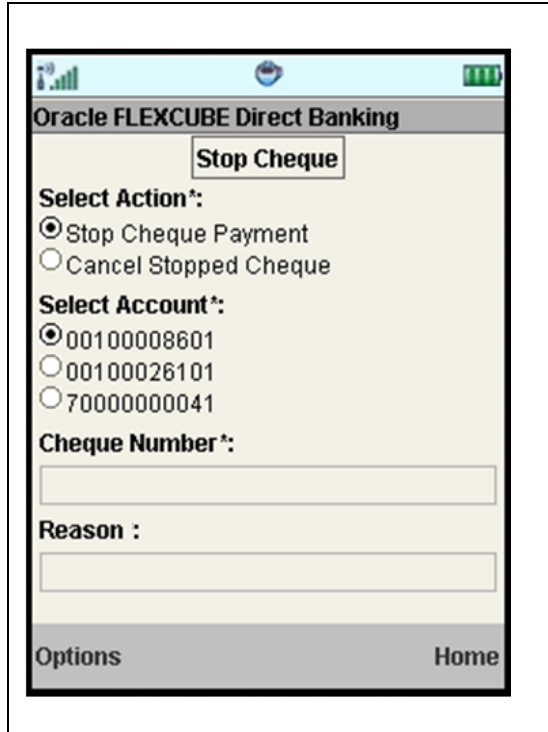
Oracle FLEXCUBE Direct Banking

Stop Cheque

Select Action*:

Stop Cheque Payment

Cancel Stopped Cheque

Select Account*:

00100008601

00100026101

70000000041

Cheque Number*:

Reason :

Options

Home